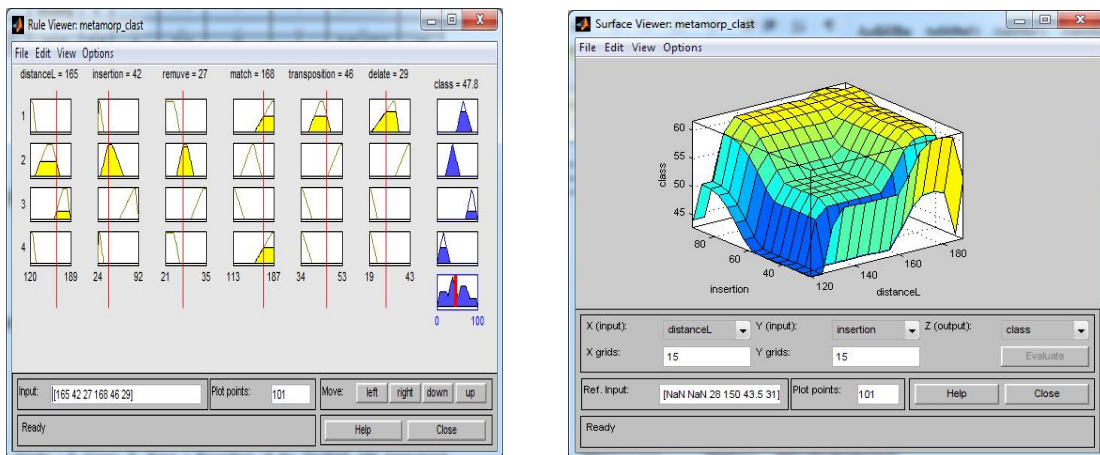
Rule Viewer: metamorp_clast
File Edit View Options
distanceL = 165 insertion = 42 remuve = 27 match = 168 transposition = 46 delate = 29 class = 47.8
1
2
3
4
120 189 24 92 21 35 113 187 34 53 19 43
0 100
Input: [165 42 27 168 46 29] Plot points: 101 Move: left right down up
Ready Help Close

Surface Viewer: metamorp_clast
File Edit View Options
60
55
50
45
class
80
60
40
insertion
120
140
160
180
distanceL
X (input): distanceL Y (input): insertion Z (output): class
X grids: 15 Y grids: 15 Evaluate
Ref. Input: [NaN NaN 28 150 43.5 31] Plot points: 101 Help Close
Ready